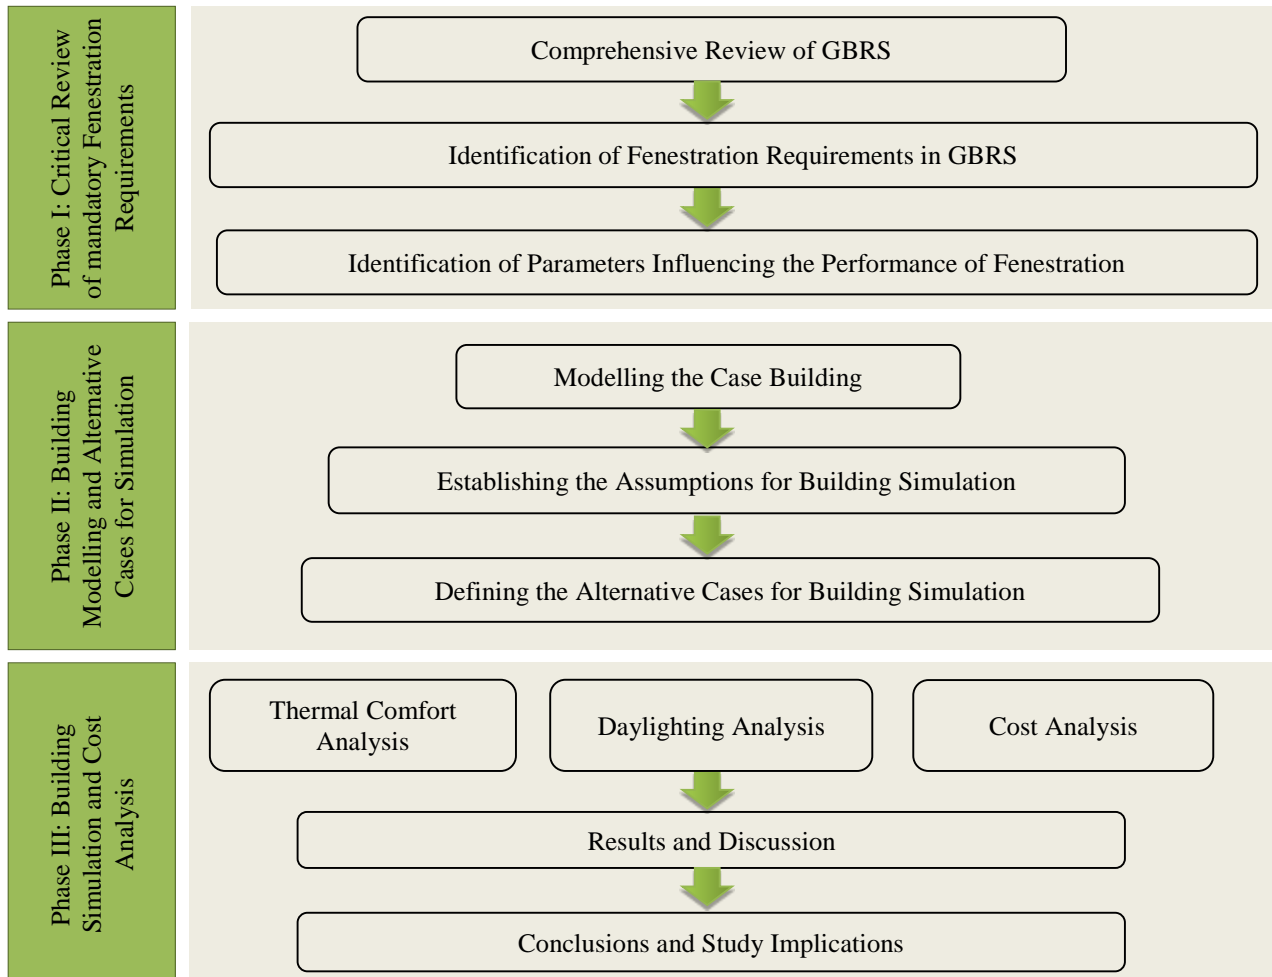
Phase I: Critical Review of mandatory Fenestration Requirements

Comprehensive Review of GBRS

Identification of Fenestration Requirements in GBRS

Identification of Parameters Influencing the Performance of Fenestration

Phase II: Building Modelling and Alternative Cases for Simulation

Modelling the Case Building

Establishing the Assumptions for Building Simulation

Defining the Alternative Cases for Building Simulation

Phase III: Building Simulation and Cost Analysis

Thermal Comfort Analysis

Daylighting Analysis

Cost Analysis

Results and Discussion

Conclusions and Study Implications